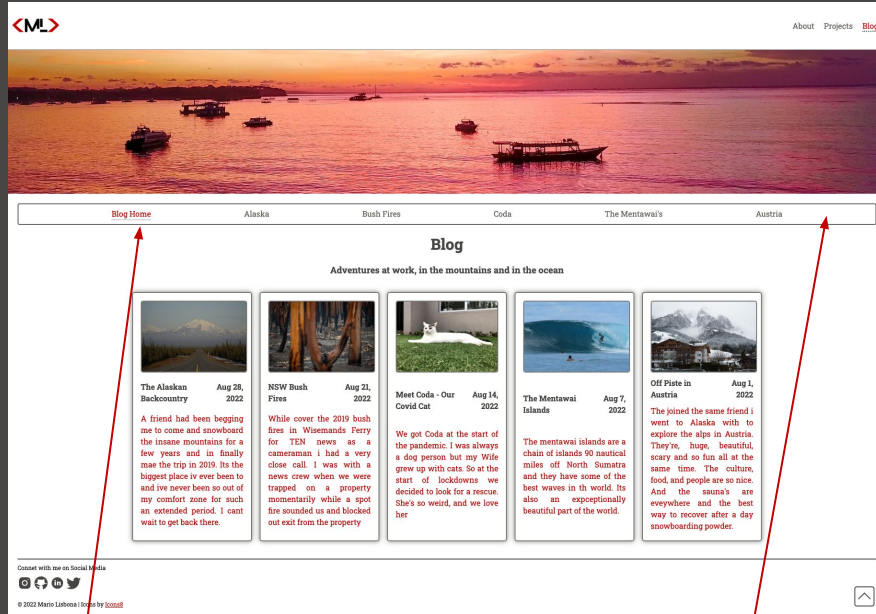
About Projects Blog

Blog Home Alaska Bush Fires Coda The Mentawai's Austria

Blog

Adventures at work, in the mountains and in the ocean

The Alaskan Backcountry Aug 28, 2022

A friend had been begging me to come and snowboard the insane mountains for a few years and in finally mae the trip in 2019. Its the biggest place iv ever been to and ive never been so out of my comfort zone for such an extended period. I cant wait to get back there.

NSW Bush Fires Aug 21, 2022

While cover the 2019 bush fires in Wisemands Ferry for TEN news as a cameraman i had a very close call. I was with a news crew when we were trapped on a property momentarily while a spot fire sounded us and blocked out exit from the property

Meet Coda - Our Covid Cat Aug 14, 2022

We got Coda at the start of the pandemic. I was always a dog person but my Wife grew up with cats. So at the start of lockdowns we decided to look for a rescue. She's so weird, and we love her

The Mentawai Islands Aug 7, 2022

The mentawai islands are a chain of islands 90 nautical miles off North Sumatra and they have some of the best waves in th world. Its also an expceptionally beautiful part of the world.

Off Piste in Austria Aug 1, 2022

The joined the same friend i went to Alaska with to explore the alps in Austria. They're, huge, beautiful, scary and so fun all at the same time. The culture, food, and people are so nice. And the sauna's are eveywhere and the best way to recover after a day snowboarding powder.

Connet with me on Social Media

© 2022 Mario Lisbona | Icons by Icons8